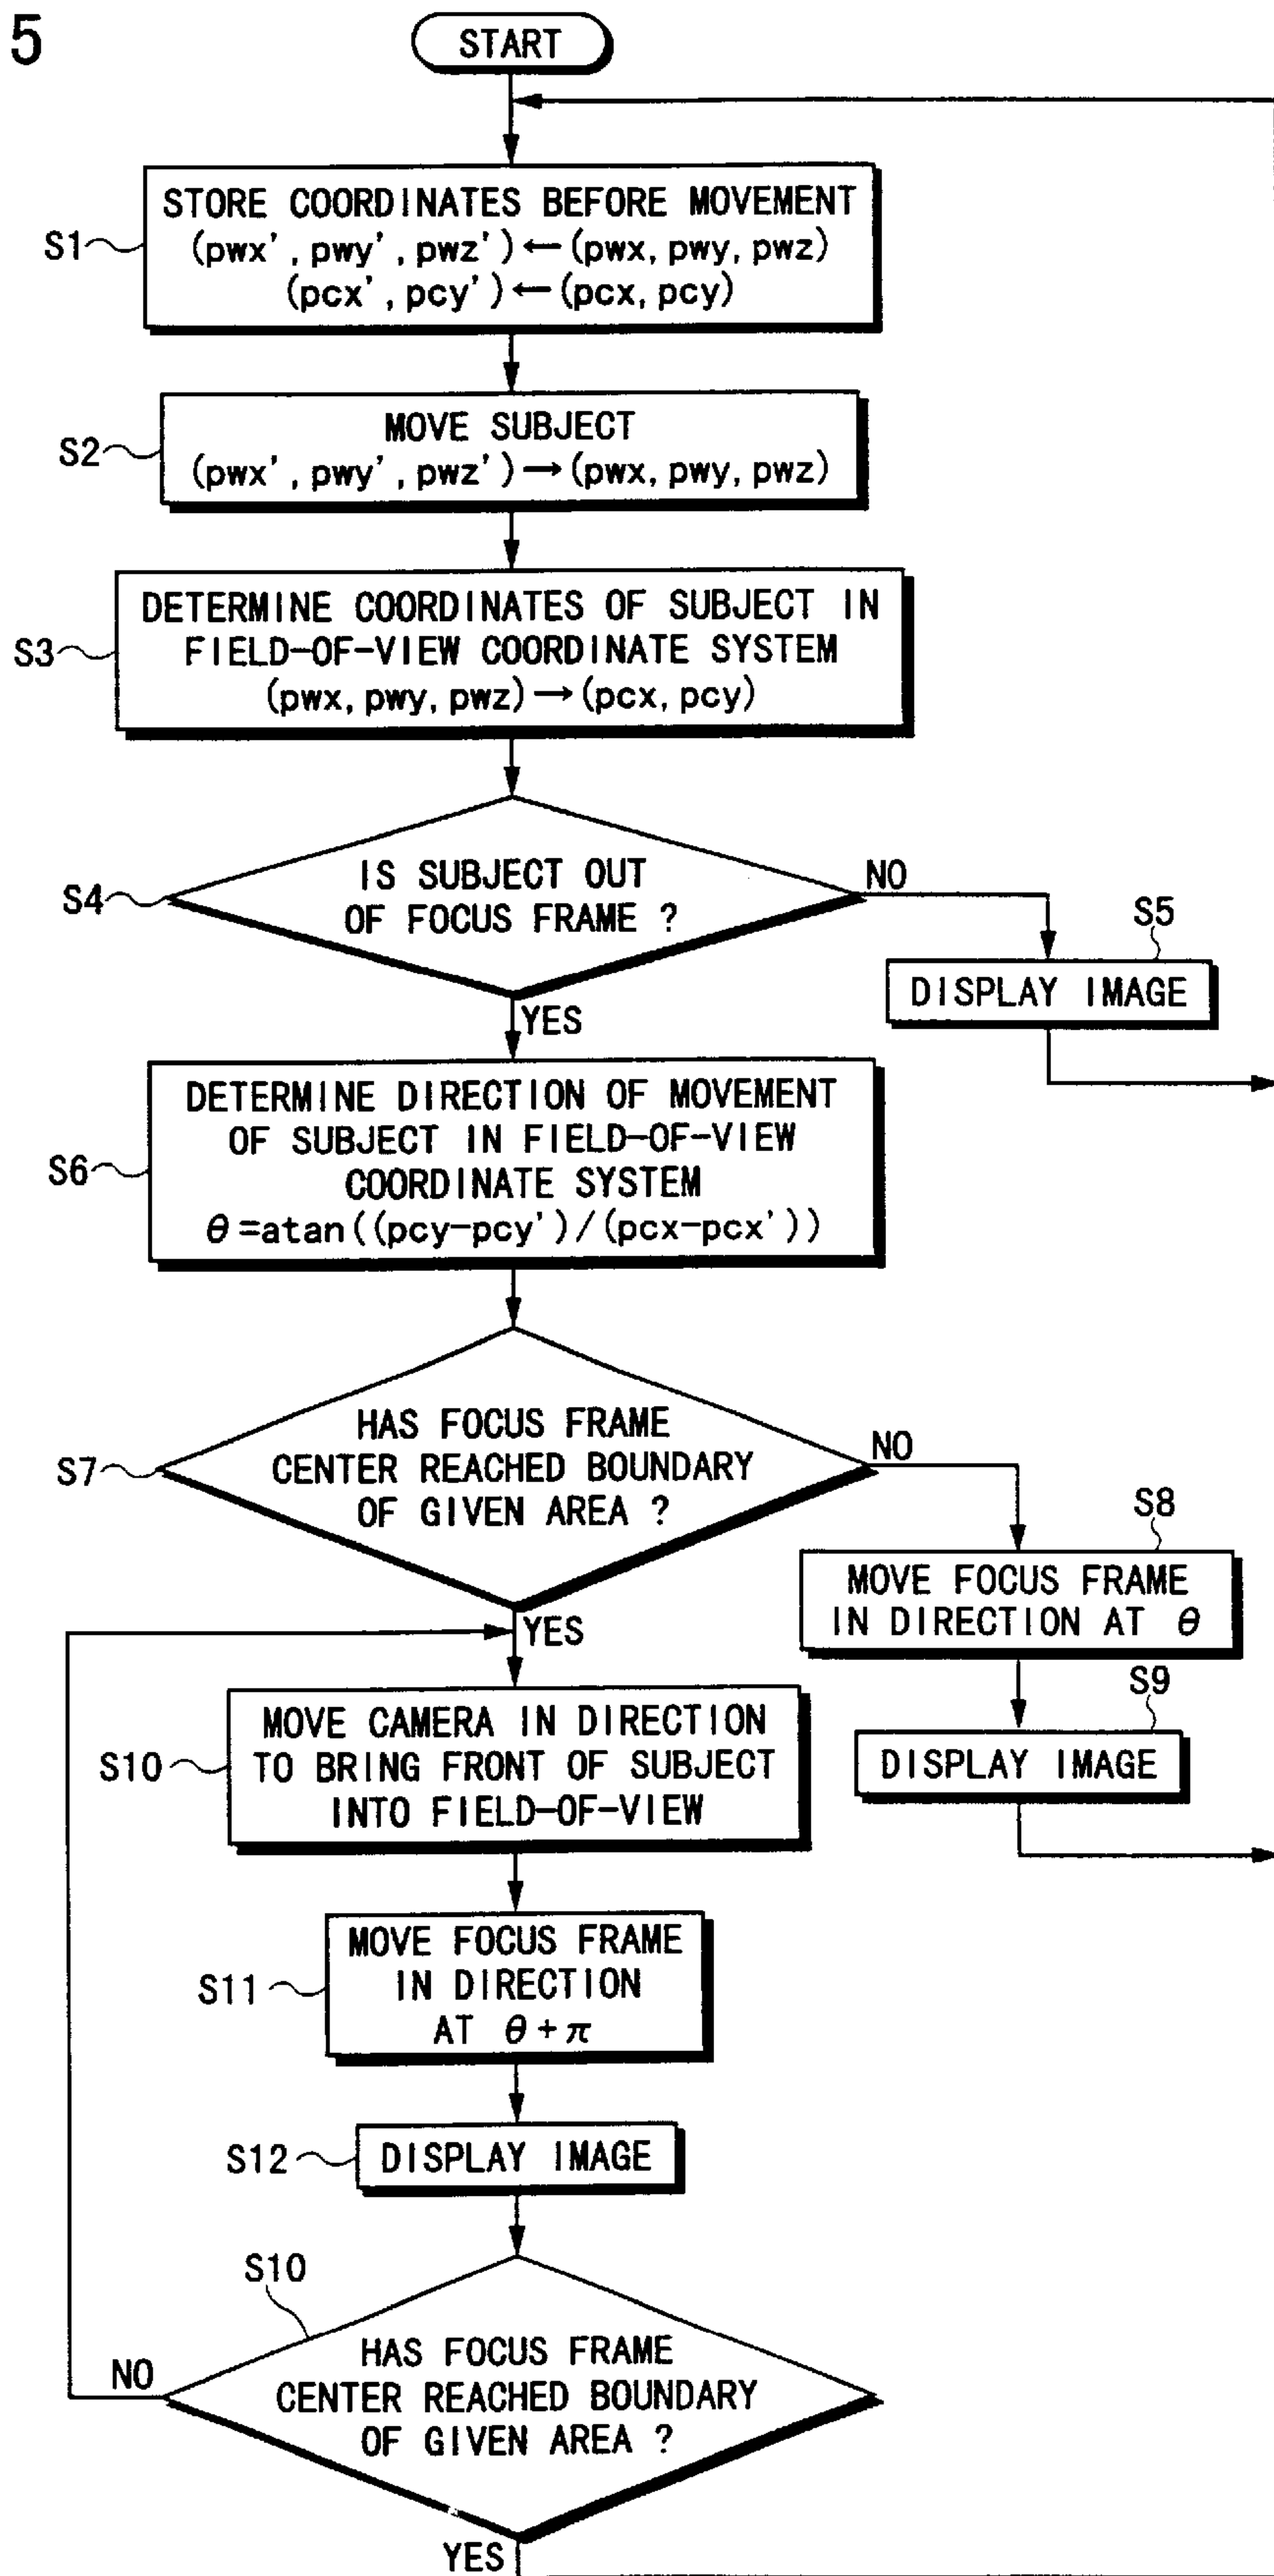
5

START

S1
STORE COORDINATES BEFORE MOVEMENT
(pwx', pwy', pwz') ← (pwx, pwy, pwz)
(pcx', pcy') ← (pcx, pcy)

S2
MOVE SUBJECT
(pwx', pwy', pwz') → (pwx, pwy, pwz)

S3
DETERMINE COORDINATES OF SUBJECT IN FIELD-OF-VIEW COORDINATE SYSTEM
(pwx, pwy, pwz) → (pcx, pcy)

S4
IS SUBJECT OUT OF FOCUS FRAME ?

NO

S5
DISPLAY IMAGE

YES

S6
DETERMINE DIRECTION OF MOVEMENT OF SUBJECT IN FIELD-OF-VIEW COORDINATE SYSTEM
$\theta$=atan((pcy-pcy')/(pcx-pcx'))

S7
HAS FOCUS FRAME CENTER REACHED BOUNDARY OF GIVEN AREA ?

NO

S8
MOVE FOCUS FRAME IN DIRECTION AT $\theta$

S9
DISPLAY IMAGE

YES

S10
MOVE CAMERA IN DIRECTION TO BRING FRONT OF SUBJECT INTO FIELD-OF-VIEW

S11
MOVE FOCUS FRAME IN DIRECTION AT $\theta+\pi$

S12
DISPLAY IMAGE

S10
HAS FOCUS FRAME CENTER REACHED BOUNDARY OF GIVEN AREA ?

NO

YES